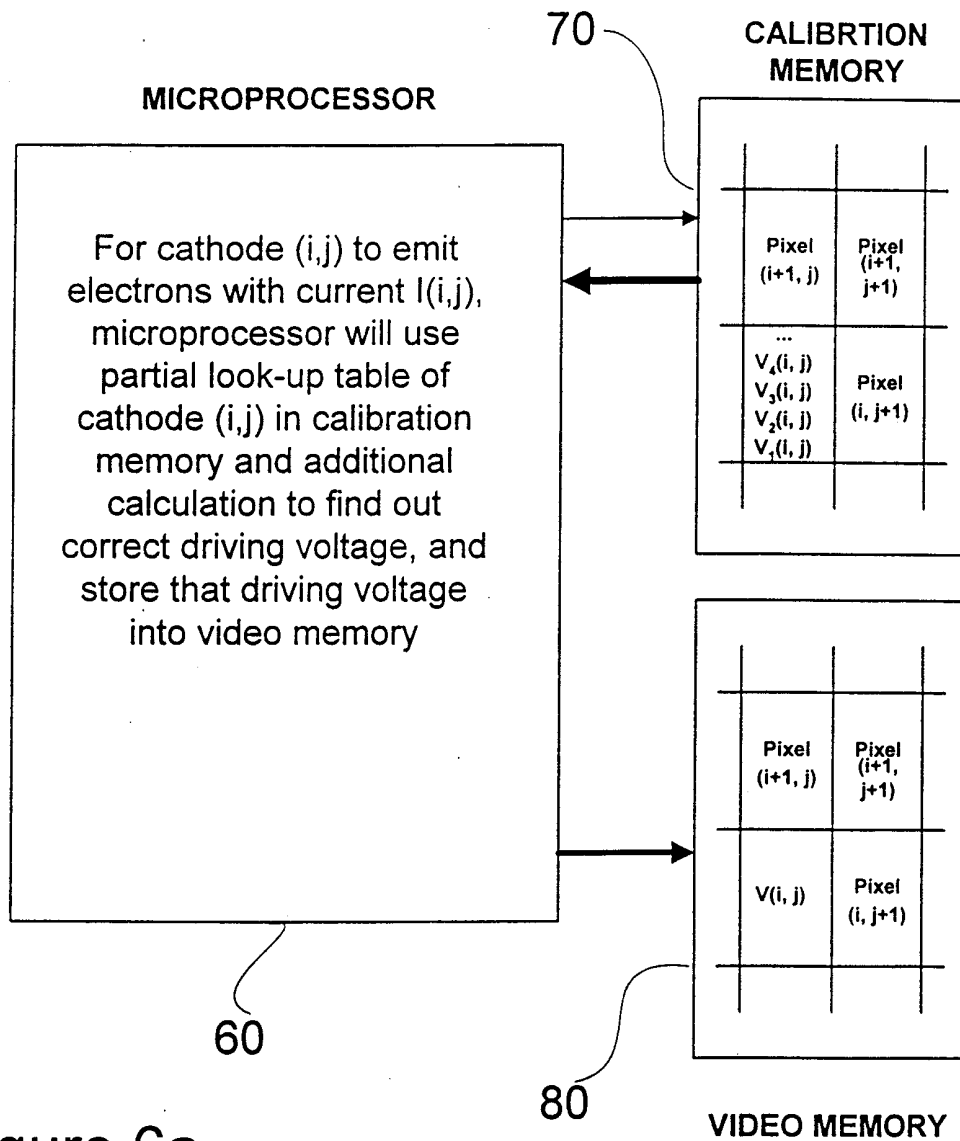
70

CALIBRTION MEMORY

MICROPROCESSOR

For cathode (i,j) to emit electrons with current I(i,j), microprocessor will use partial look-up table of cathode (i,j) in calibration memory and additional calculation to find out correct driving voltage, and store that driving voltage into video memory

| | | |
|---|---|---|
| | Pixel (i+1, j) | Pixel (i+1, j+1) |
| | ... $V_4$(i, j) $V_3$(i, j) $V_2$(i, j) $V_1$(i, j) | Pixel (i, j+1) |
| | | |

| | | |
|---|---|---|
| | Pixel (i+1, j) | Pixel (i+1, j+1) |
| | V(i, j) | Pixel (i, j+1) |
| | | |

60

80

VIDEO MEMORY

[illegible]gure 6a